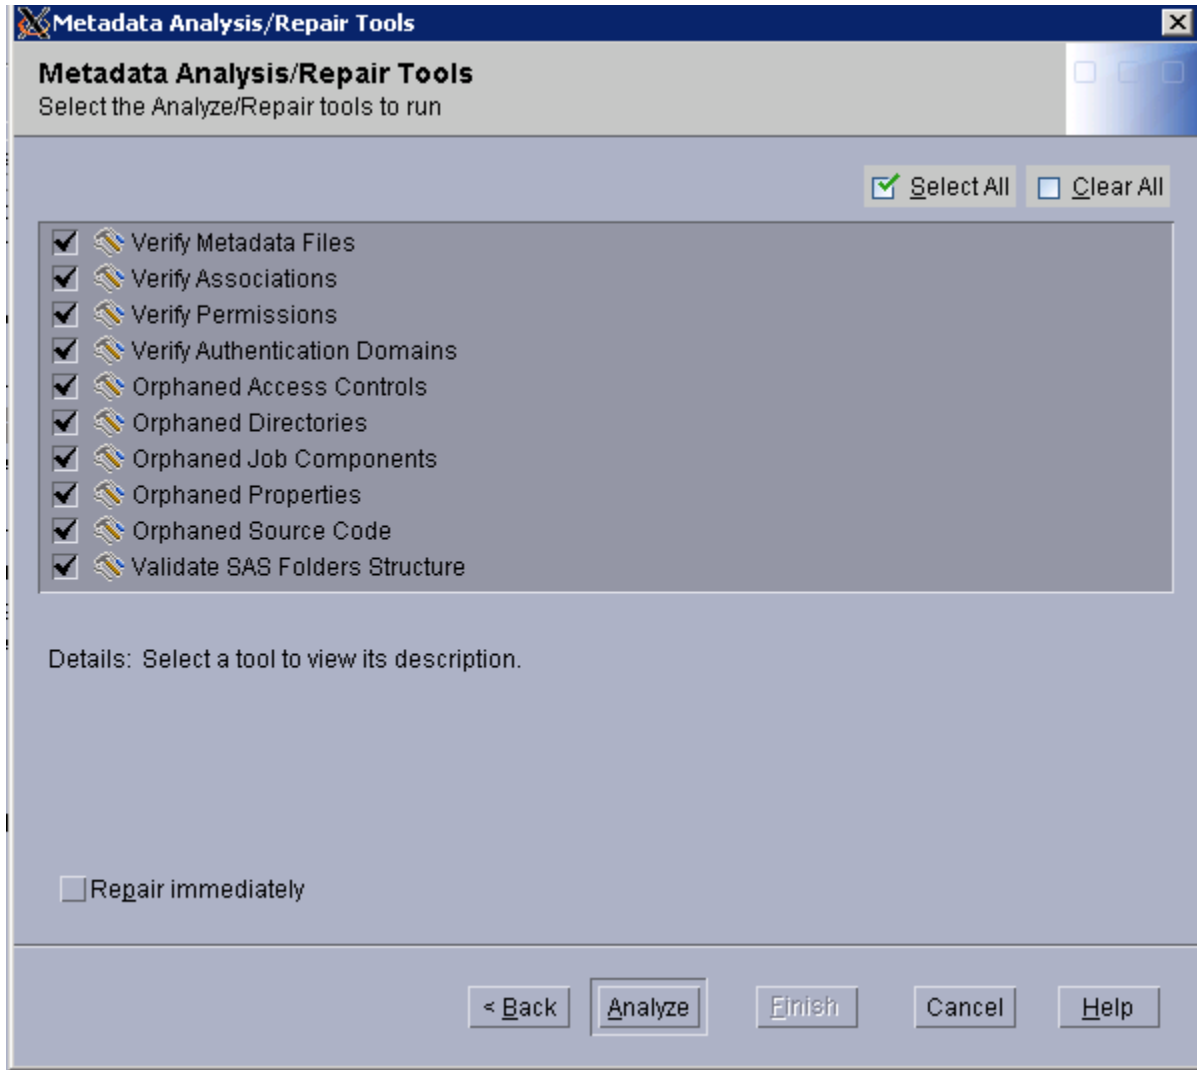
Metadata Analysis/Repair Tools

Metadata Analysis/Repair Tools
Select the Analyze/Repair tools to run

Select All
Clear All

Verify Metadata Files
Verify Associations
Verify Permissions
Verify Authentication Domains
Orphaned Access Controls
Orphaned Directories
Orphaned Job Components
Orphaned Properties
Orphaned Source Code
Validate SAS Folders Structure

Details: Select a tool to view its description.

Repair immediately

< Back
Analyze
Finish
Cancel
Help